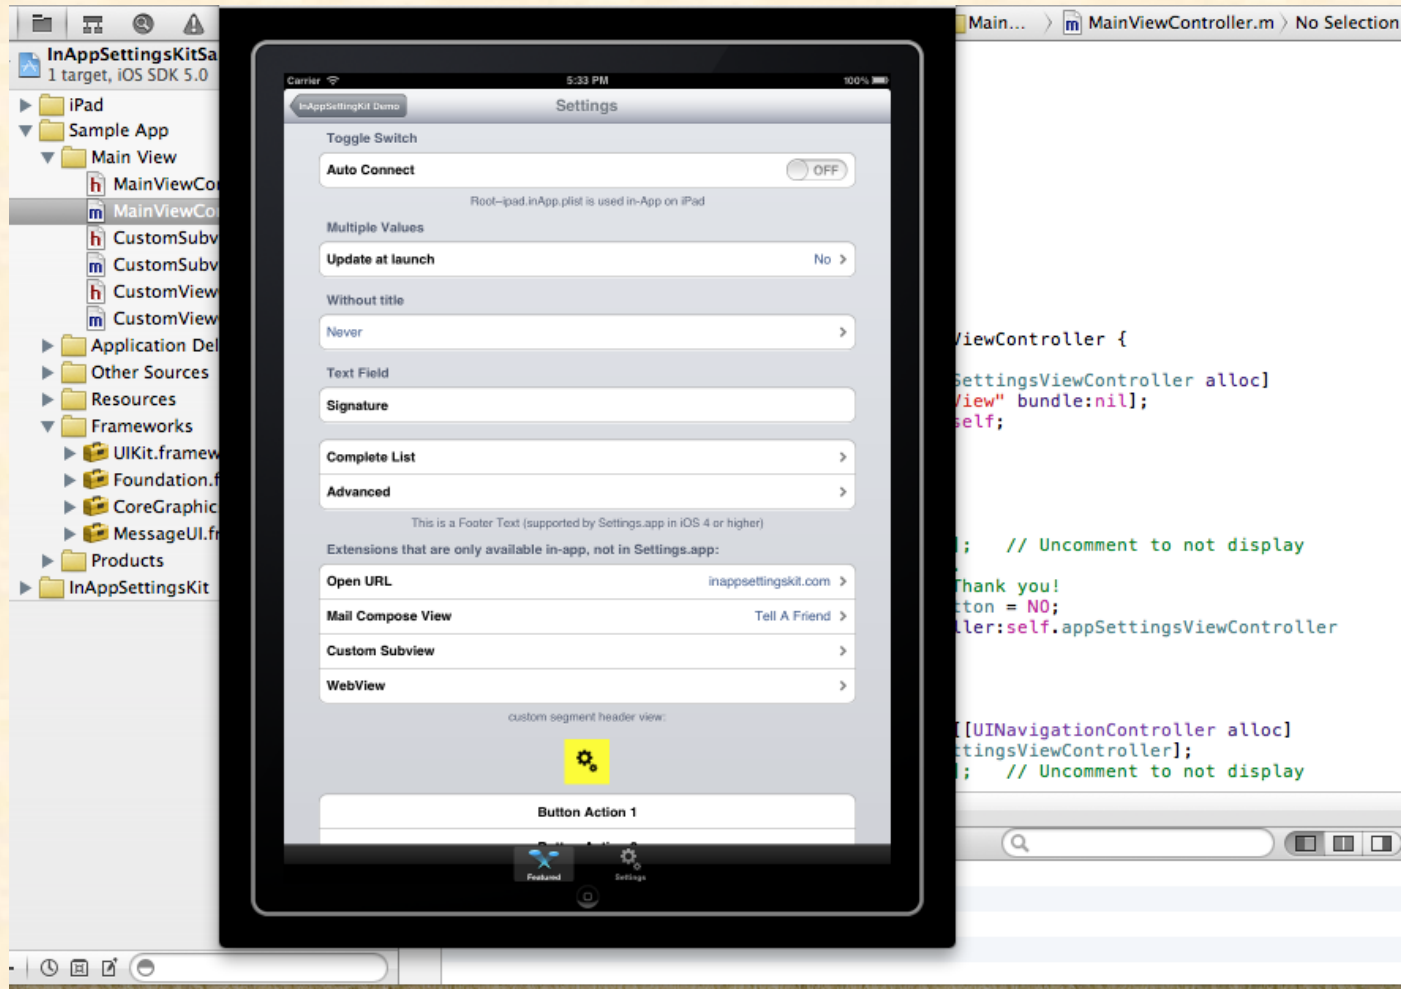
InAppSettingsKitSa
1 target, iOS SDK 5.0
iPad
Sample App
Main View
MainViewCo
MainViewCo
CustomSubv
CustomSubv
CustomView
CustomView
Application Del
Other Sources
Resources
Frameworks
UIKit.framew
Foundation.f
CoreGraphic
MessageUI.f
Products
InAppSettingsKit

Main... 〉 MainViewController.m 〉 No Selection

Carrier 5:33 PM 100%
InAppSettingKit Demo
Settings
Toggle Switch
Auto Connect OFF
Root~ipad.inApp.plist is used in-App on iPad
Multiple Values
Update at launch No
Without title
Never
Text Field
Signature
Complete List
Advanced
This is a Footer Text (supported by Settings.app in iOS 4 or higher)
Extensions that are only available in-app, not in Settings.app:
Open URL inappsettingskit.com
Mail Compose View Tell A Friend
Custom Subview
WebView
custom segment header view:
Button Action 1
Button Action 2
Featured
Settings

iewController {
ettingsViewController alloc]
iew" bundle:nil];
elf;
; // Uncomment to not display
hank you!
ton = NO;
ler:self.appSettingsViewController
[UINavigationController alloc]
tingsViewController];
; // Uncomment to not display